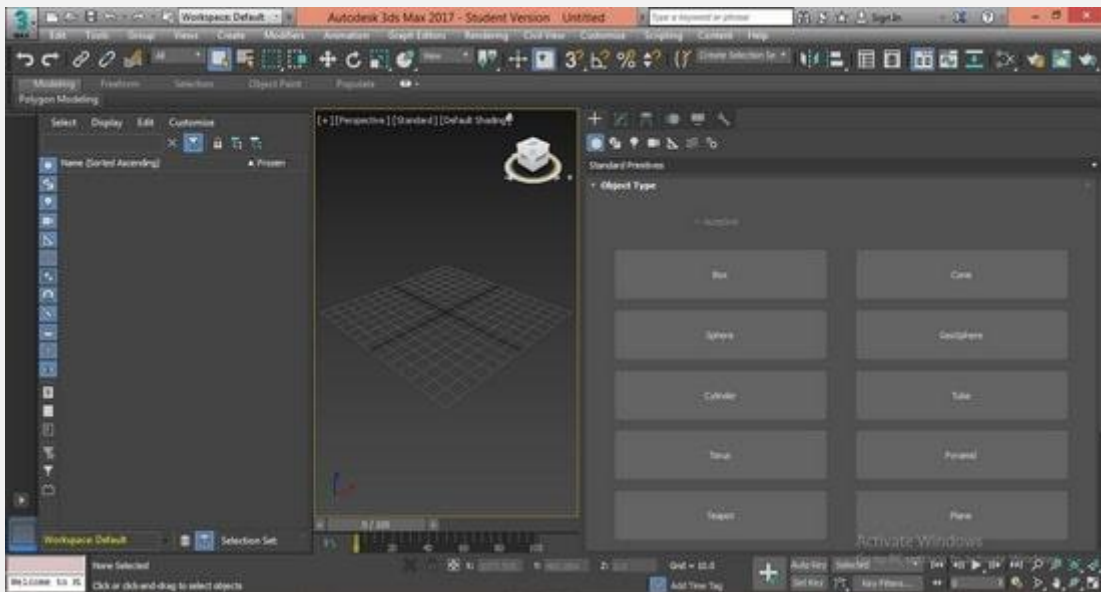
Workspace: Default

Autodesk 3ds Max 2017 - Student Version Untitled

Type a keyword or phrase

Sign In

Edit Tools Group Views Create Modifiers Animation Graph Editors Rendering Civil View Customize Scripting Content Help

Create Selection Se

Modeling Freeform Selection Object Paint Populate

Polygon Modeling

Select Display Edit Customize

Name (Sorted Ascending)

▲ Frozen

[+] [Perspective] [Standard] [Default Shading]

Standard Primitives

Object Type

AutoGrid

| Box | Cone |
|---|---|
| Sphere | GeoSphere |
| Cylinder | Tube |
| Torus | Pyramid |
| Teapot | Plane |

0 / 100

Workspace: Default

Selection Set

None Selected

Click or click-and-drag to select objects

Grid = 10.0

Add Time Tag

Auto Key Selected

Set Key Key Filters...

Activate Windows